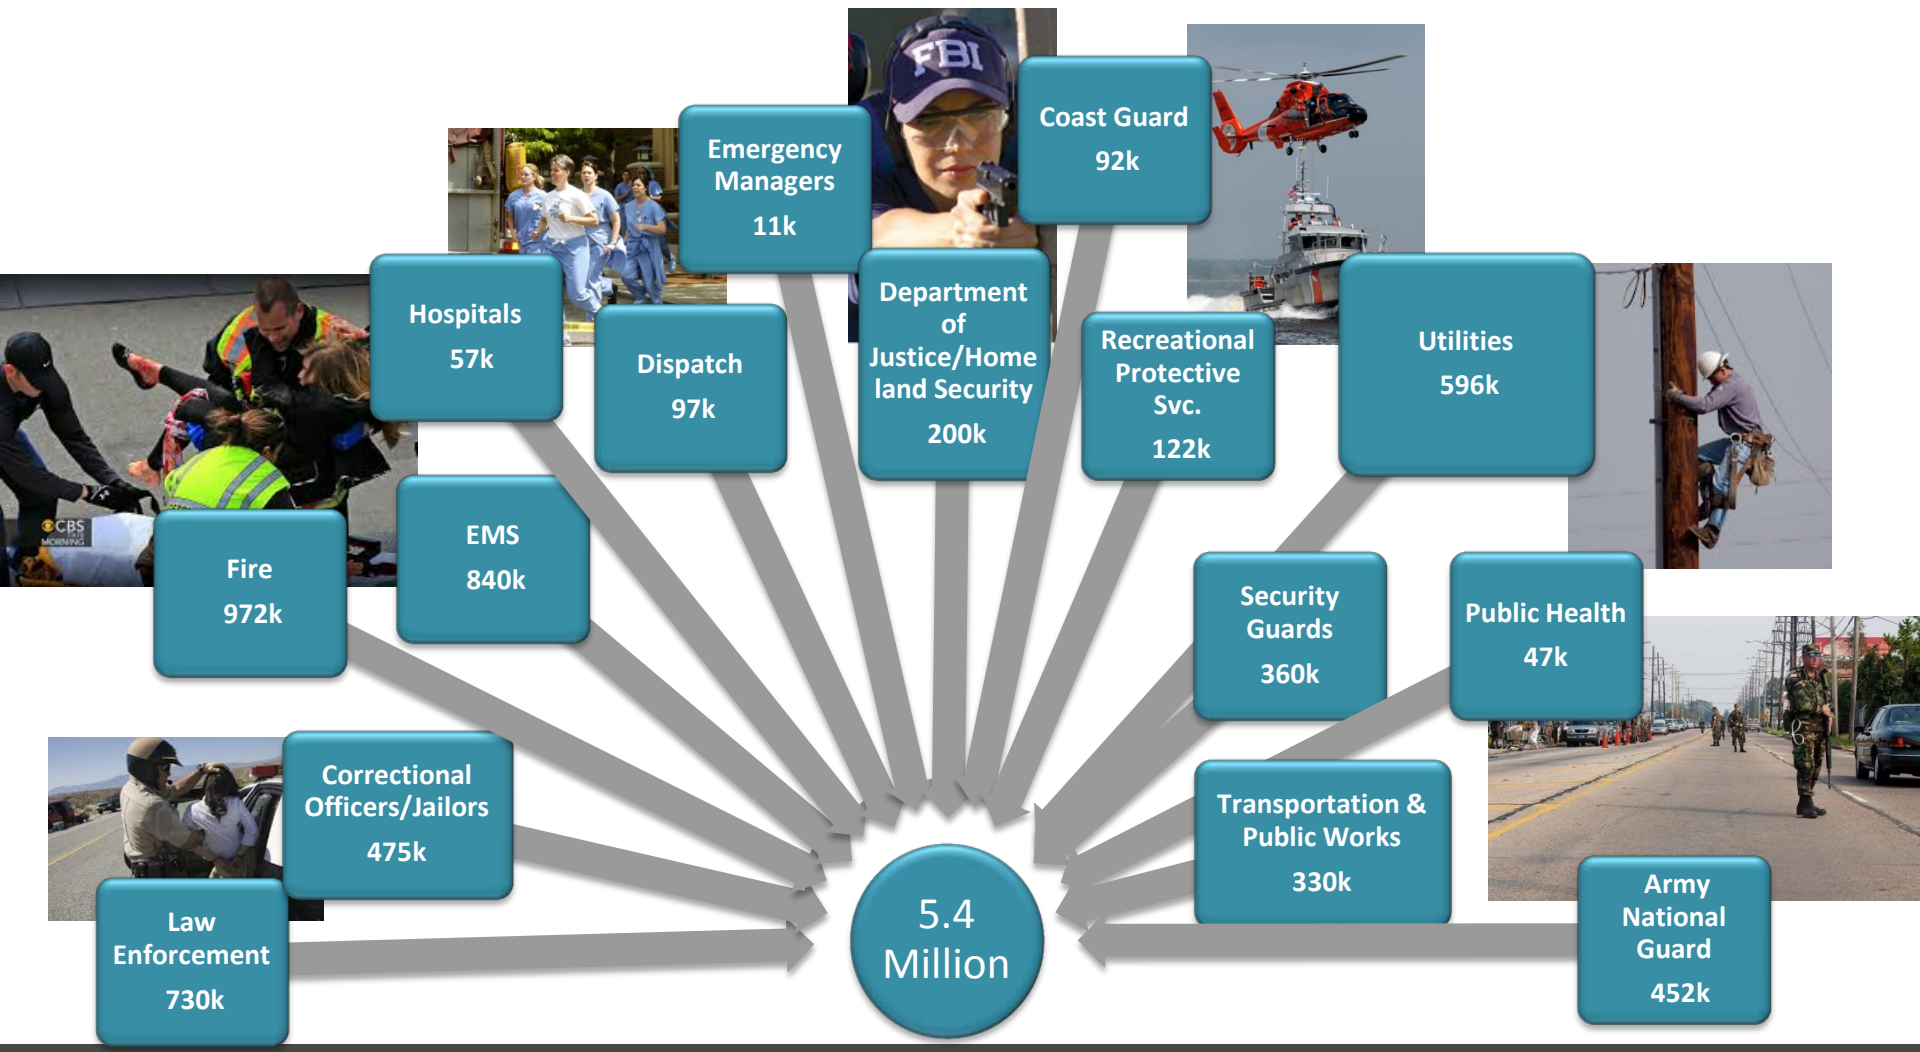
Emergency Managers
11k

FBI

Coast Guard
92k

Hospitals
57k

Dispatch
97k

Department of Justice/Homeland Security
200k

Recreational Protective Svc.
122k

Utilities
596k

CBS MORNING

EMS
840k

Fire
972k

Security Guards
360k

Public Health
47k

Correctional Officers/Jailors
475k

Transportation & Public Works
330k

Law Enforcement
730k

5.4 Million

Army National Guard
452k